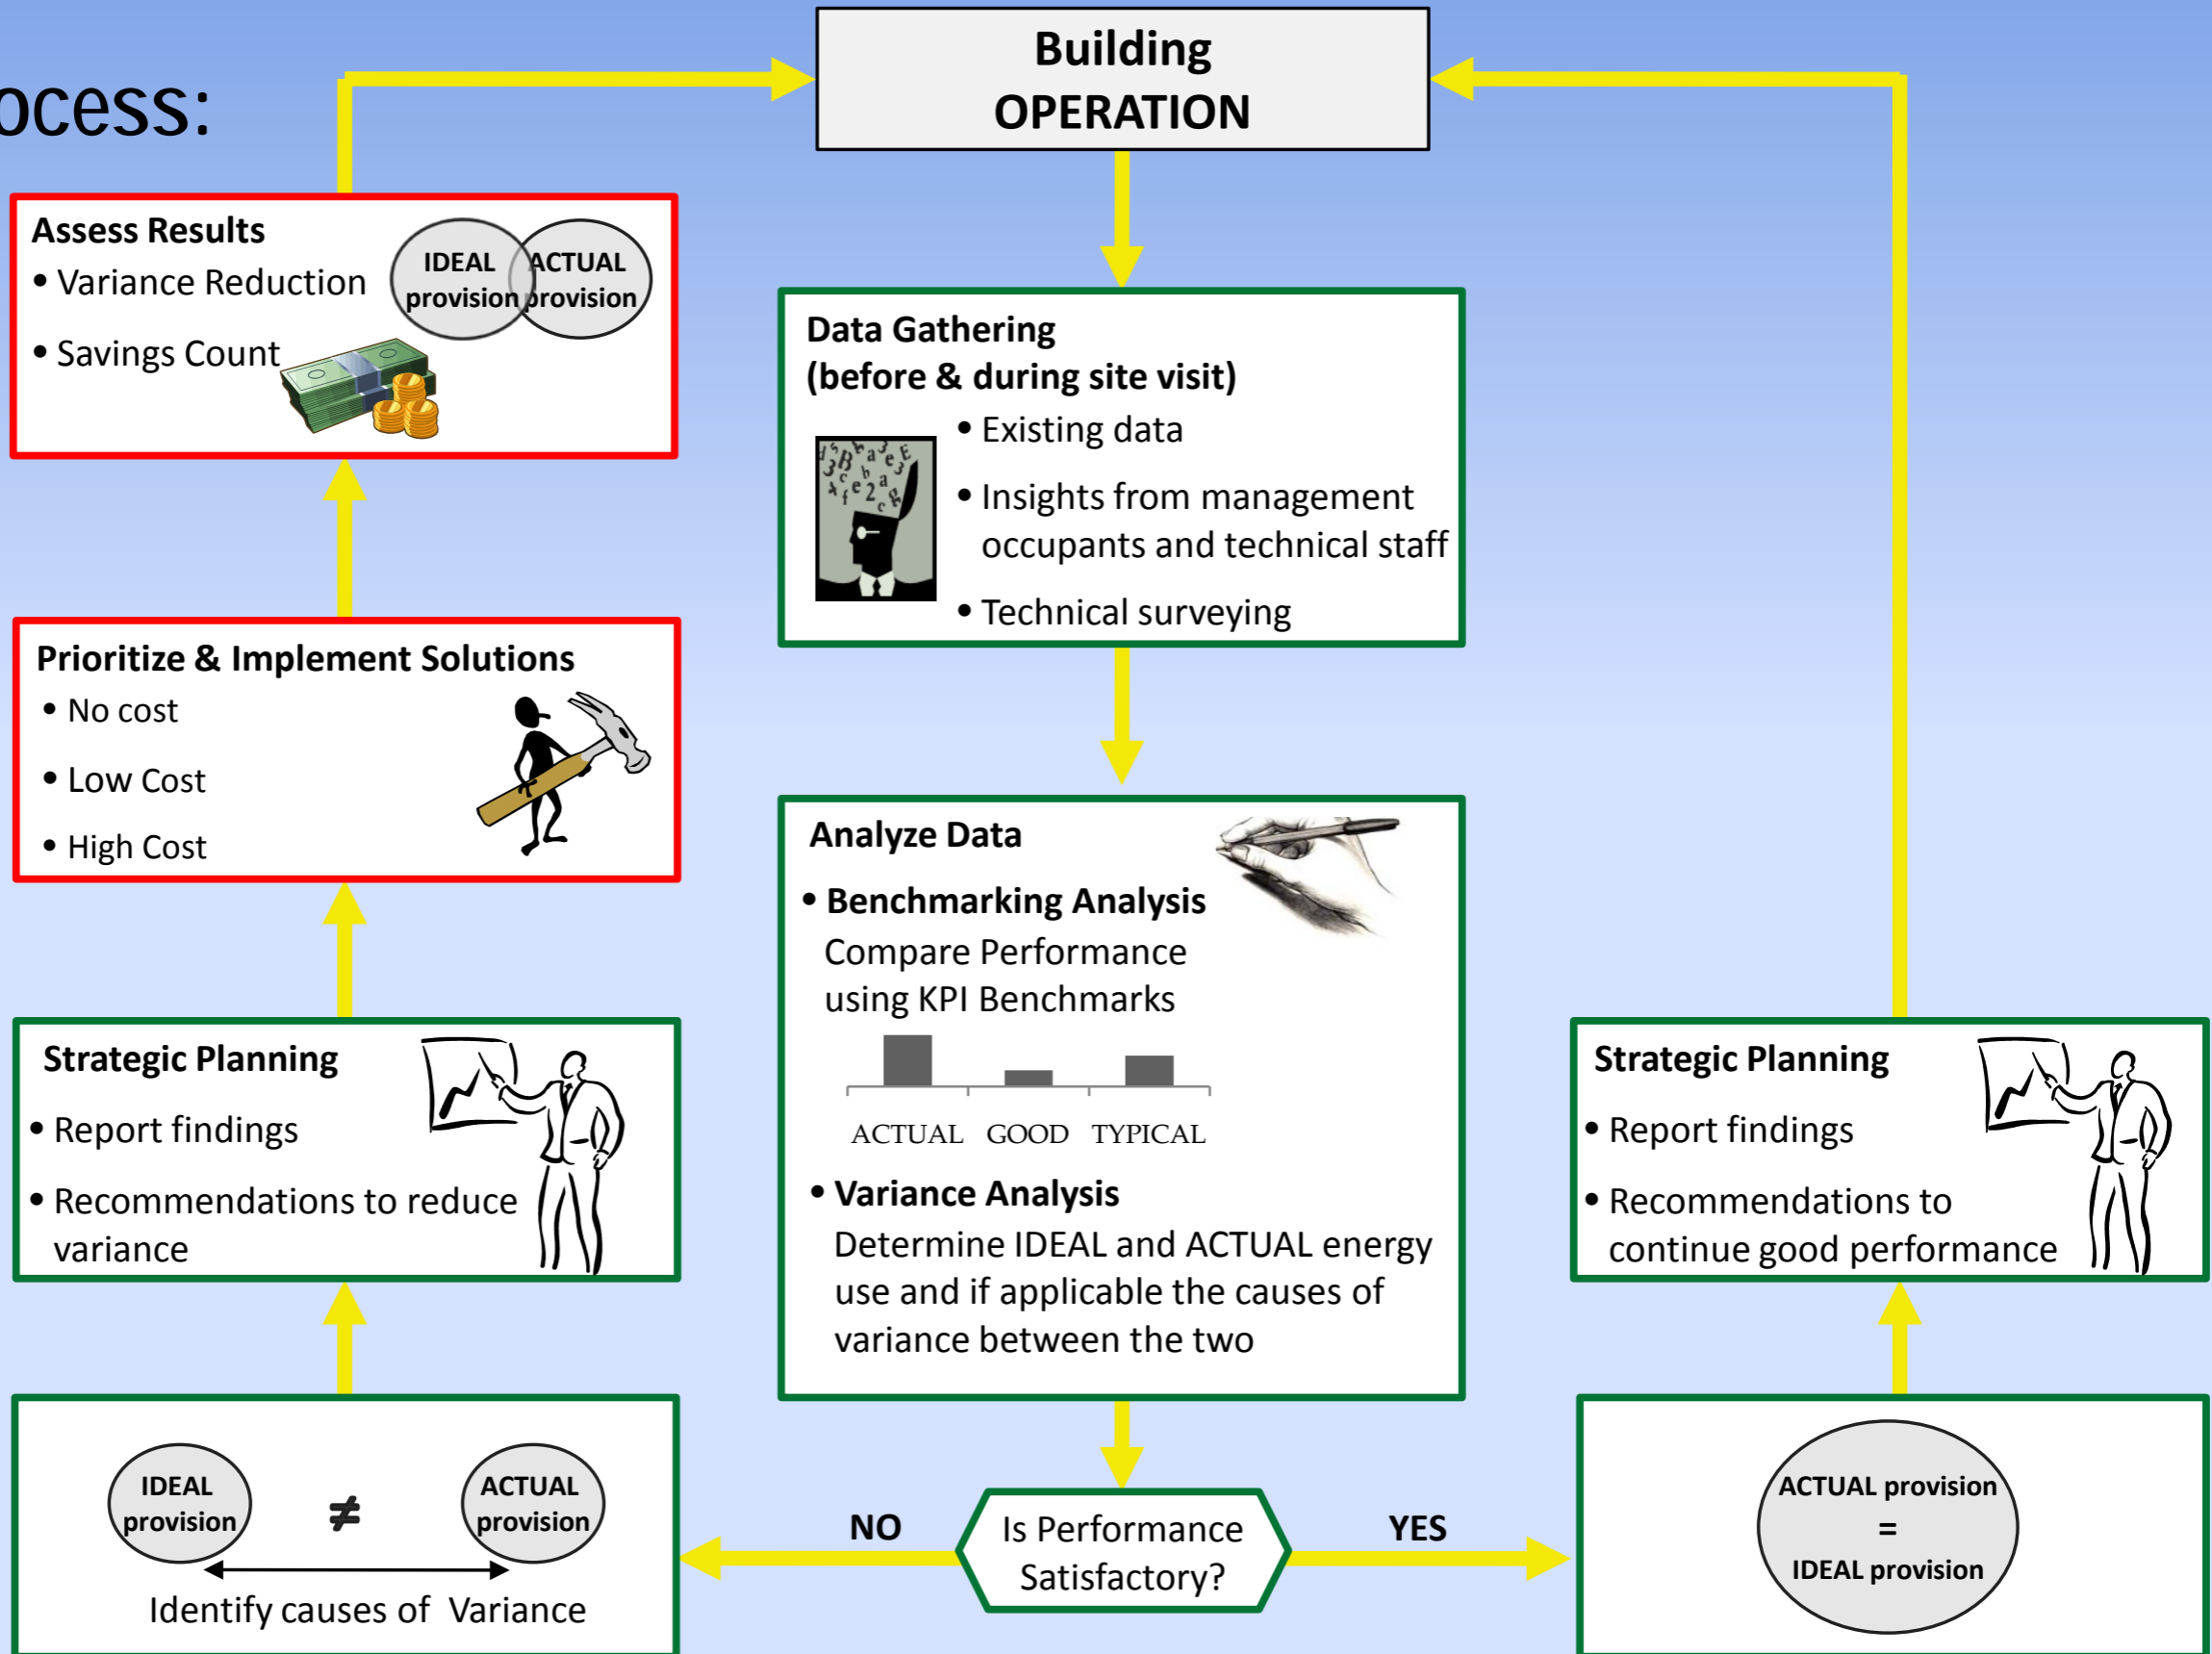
ocess:

Building OPERATION

Assess Results
• Variance Reduction
• Savings Count

IDEAL provision
ACTUAL provision

Data Gathering
(before & during site visit)
• Existing data
• Insights from management occupants and technical staff
• Technical surveying

Prioritize & Implement Solutions
• No cost
• Low Cost
• High Cost

Analyze Data
• Benchmarking Analysis
Compare Performance using KPI Benchmarks

ACTUAL GOOD TYPICAL

• Variance Analysis
Determine IDEAL and ACTUAL energy use and if applicable the causes of variance between the two

Strategic Planning
• Report findings
• Recommendations to reduce variance

Strategic Planning
• Report findings
• Recommendations to continue good performance

IDEAL provision $\neq$ ACTUAL provision
Identify causes of Variance

NO
Is Performance Satisfactory?
YES

ACTUAL provision
=
IDEAL provision